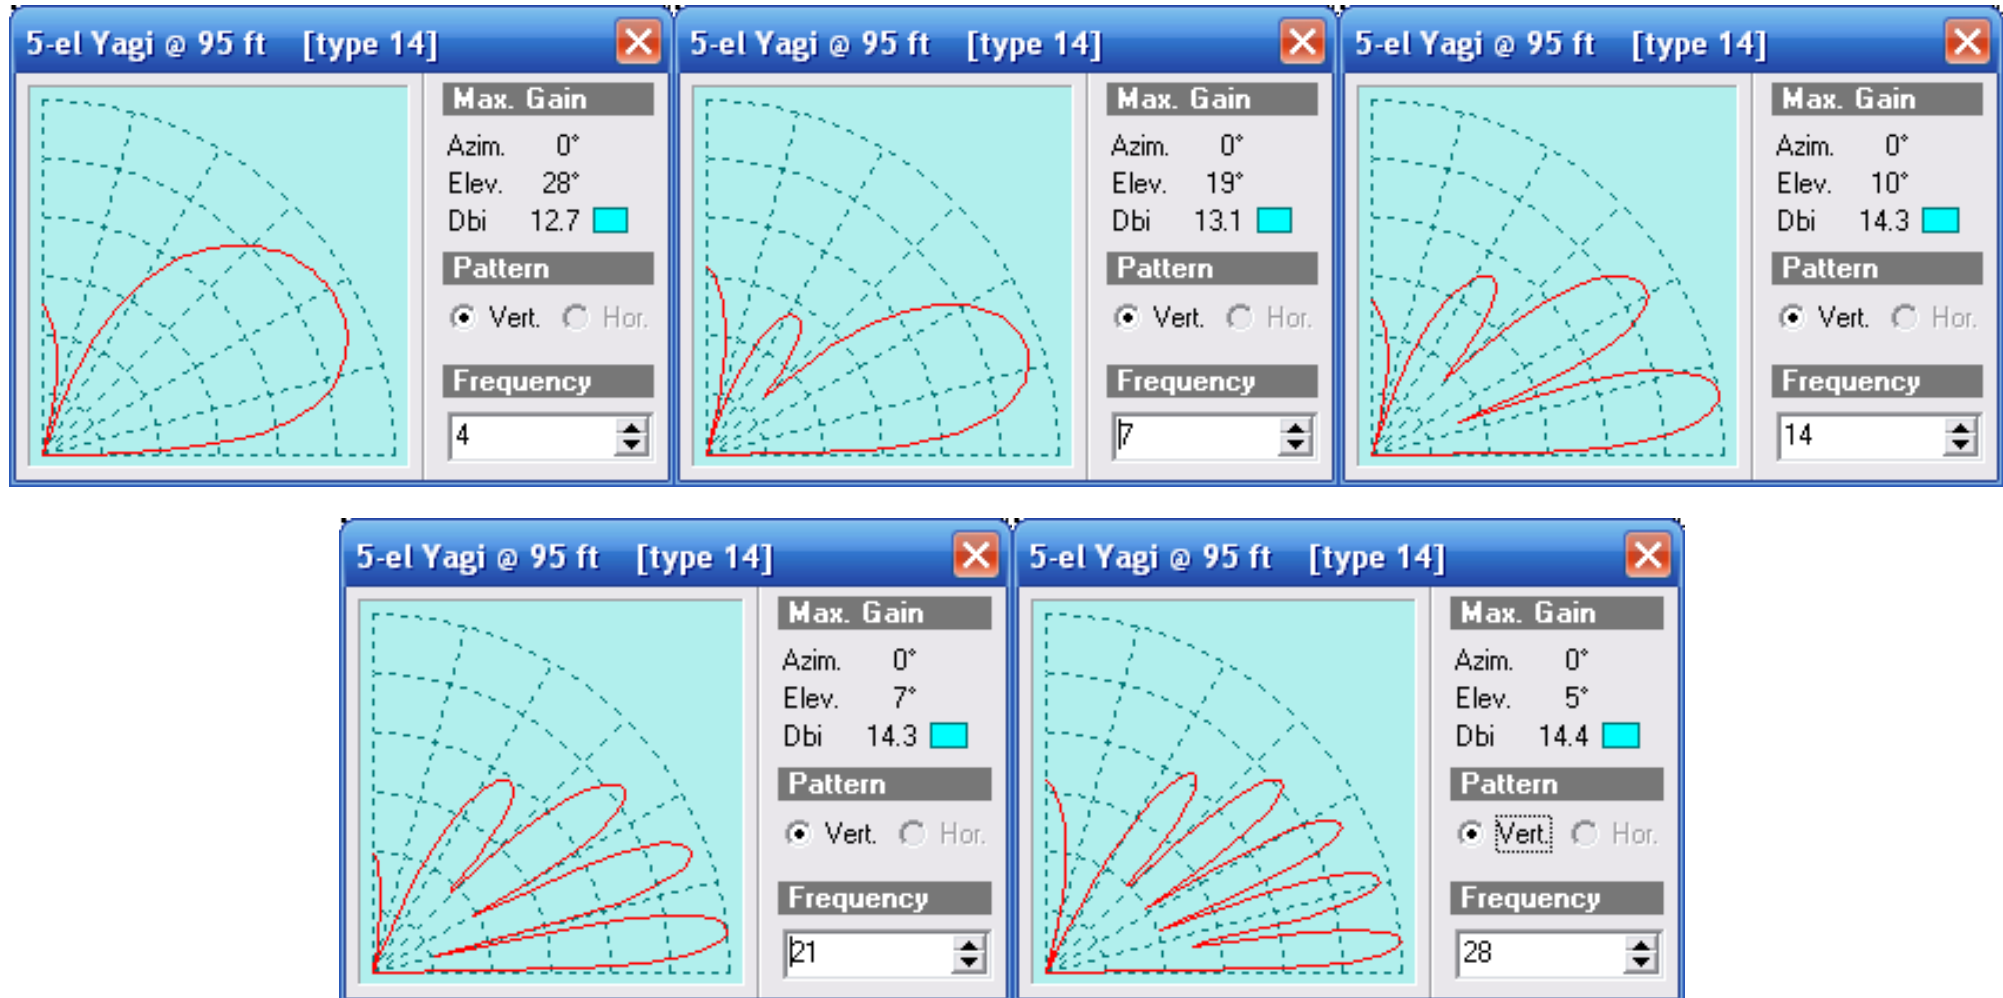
5-el Yagi @ 95 ft [type 14]

Max. Gain
Azim. 0°
Elev. 28°
Dbi 12.7
Pattern
Vert. Hor.
Frequency
4

5-el Yagi @ 95 ft [type 14]

Max. Gain
Azim. 0°
Elev. 19°
Dbi 13.1
Pattern
Vert. Hor.
Frequency
7

5-el Yagi @ 95 ft [type 14]

Max. Gain
Azim. 0°
Elev. 10°
Dbi 14.3
Pattern
Vert. Hor.
Frequency
14

5-el Yagi @ 95 ft [type 14]

Max. Gain
Azim. 0°
Elev. 7°
Dbi 14.3
Pattern
Vert. Hor.
Frequency
21

5-el Yagi @ 95 ft [type 14]

Max. Gain
Azim. 0°
Elev. 5°
Dbi 14.4
Pattern
Vert. Hor.
Frequency
28